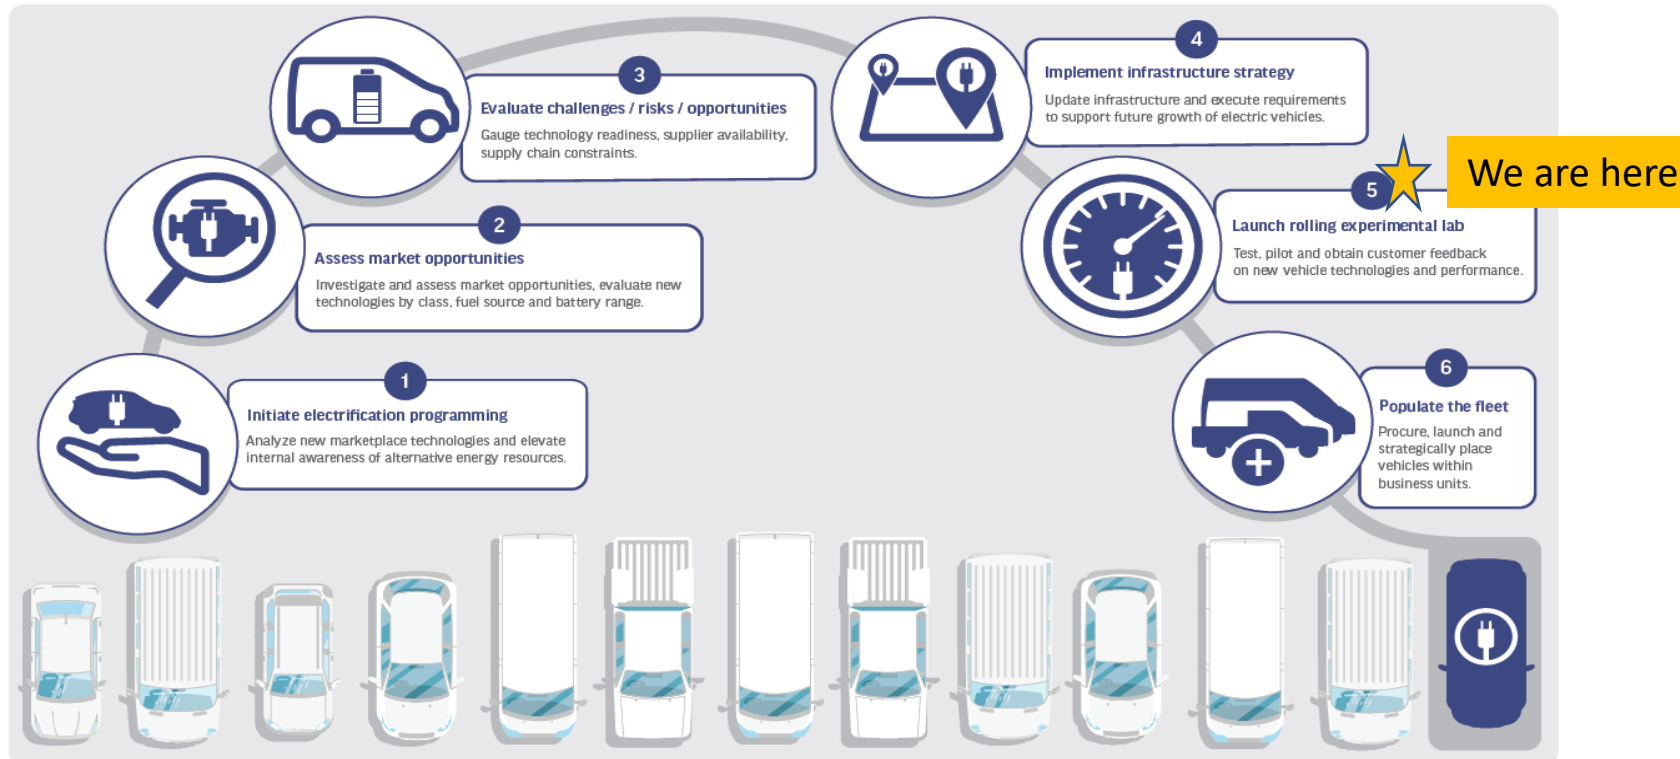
3
Evaluate challenges / risks / opportunities
Gauge technology readiness, supplier availability, supply chain constraints.

4
Implement infrastructure strategy
Update infrastructure and execute requirements to support future growth of electric vehicles.

We are here

2
Assess market opportunities
Investigate and assess market opportunities, evaluate new technologies by class, fuel source and battery range.

5
Launch rolling experimental lab
Test, pilot and obtain customer feedback on new vehicle technologies and performance.

1
Initiate electrification programming
Analyze new marketplace technologies and elevate internal awareness of alternative energy resources.

6
Populate the fleet
Procure, launch and strategically place vehicles within business units.